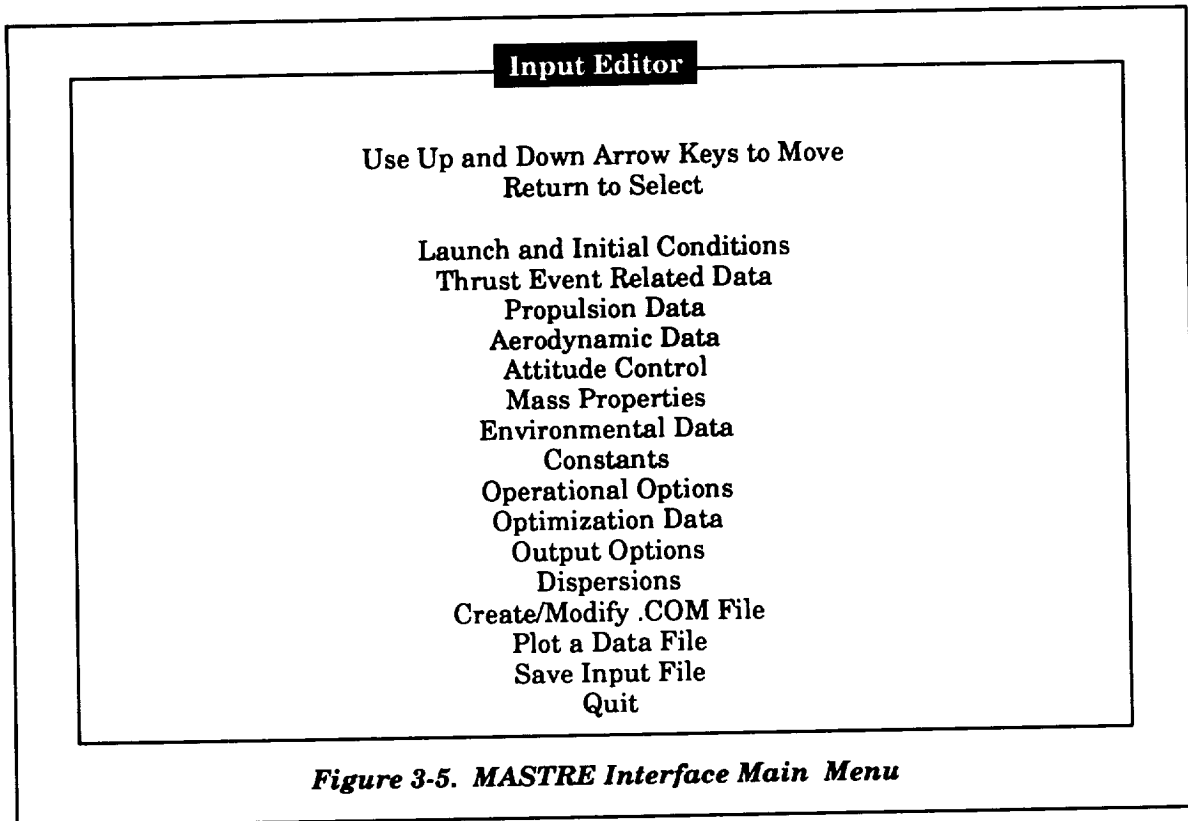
Input Editor

Use Up and Down Arrow Keys to Move
Return to Select

Launch and Initial Conditions
Thrust Event Related Data
Propulsion Data
Aerodynamic Data
Attitude Control
Mass Properties
Environmental Data
Constants
Operational Options
Optimization Data
Output Options
Dispersions
Create/Modify .COM File
Plot a Data File
Save Input File
Quit

Figure 3-5. MASTRE Interface Main Menu